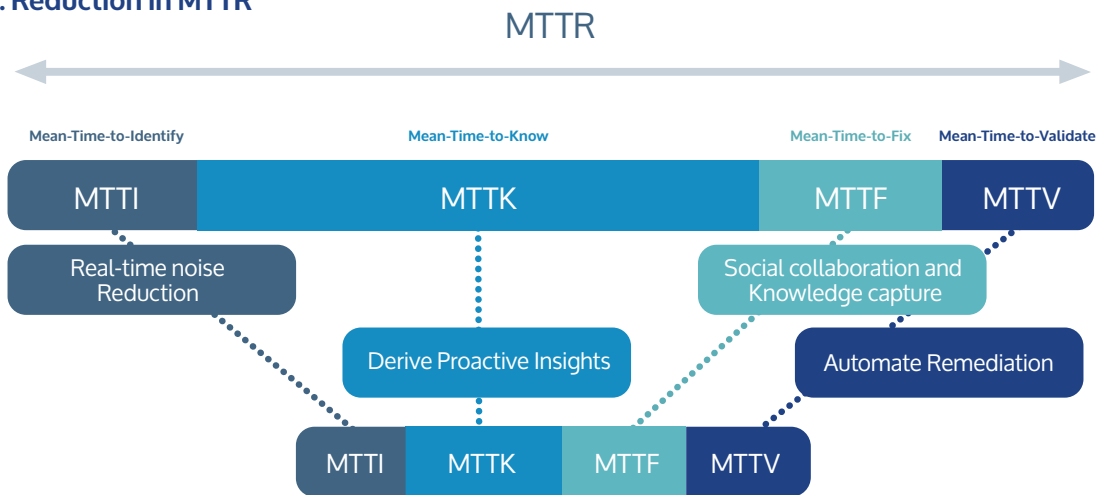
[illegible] Reduction in MTTR

MTTR

Mean-Time-to-Identify

Mean-Time-to-Know

Mean-Time-to-Fix

Mean-Time-to-Validate

MTTI

MTTK

MTTF

MTTV

Real-time noise Reduction

Social collaboration and Knowledge capture

Derive Proactive Insights

Automate Remediation

MTTI

MTTK

MTTF

MTTV